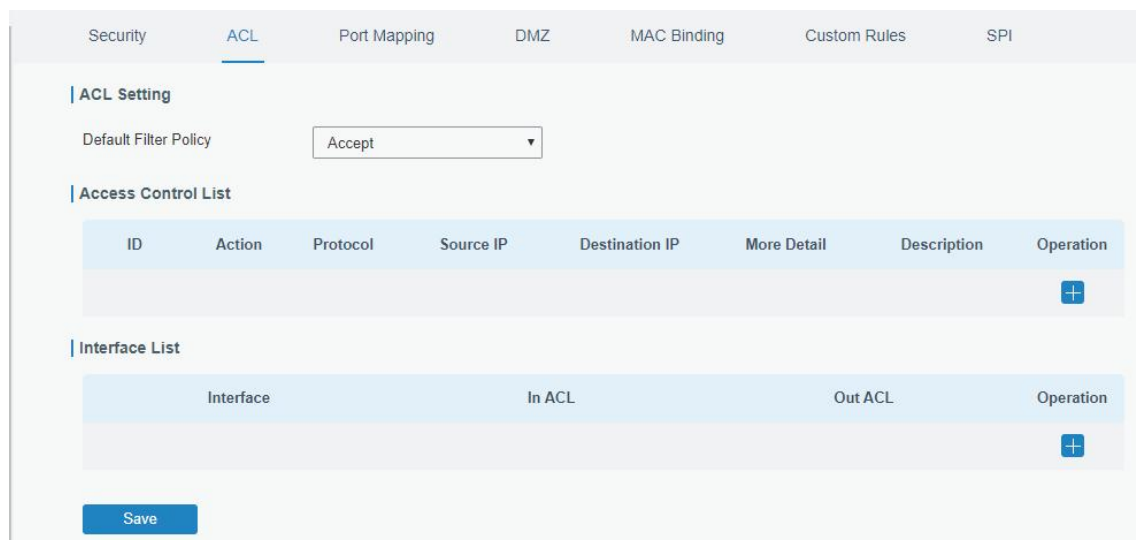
Security ACL Port Mapping DMZ MAC Binding Custom Rules SPI

ACL Setting

Default Filter Policy Accept

Access Control List

| ID | Action | Protocol | Source IP | Destination IP | More Detail | Description | Operation |
|---|---|---|---|---|---|---|---|
| | | | | | | | + |

Interface List

| Interface | In ACL | Out ACL | Operation |
|---|---|---|---|
| | | | + |

Save